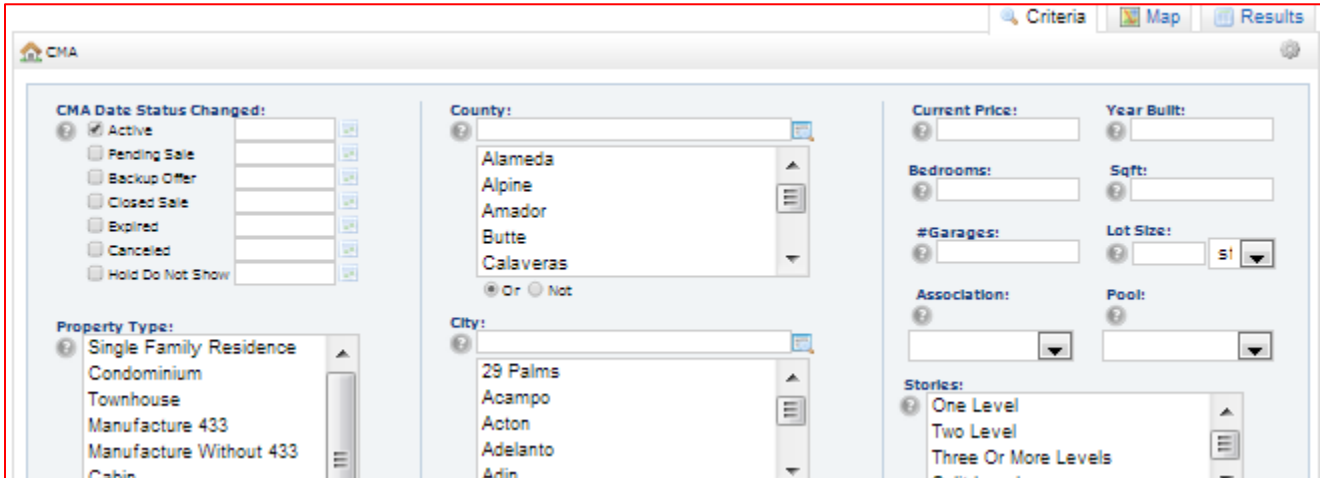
Criteria Map Results

CMA

CMA Date Status Changed:
Active
Pending Sale
Backup Offer
Closed Sale
Expired
Canceled
Hold Do Not Show

Property Type:
Single Family Residence
Condominium
Townhouse
Manufacture 433
Manufacture Without 433
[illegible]

County:
Alameda
Alpine
Amador
Butte
Calaveras
Or Not

City:
29 Palms
Acampo
Acton
Adelanto
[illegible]

Current Price:
Year Built:
Bedrooms:
Sqft:
#Garages:
Lot Size:
S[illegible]
Association:
Pool:

Stories:
One Level
Two Level
Three Or More Levels
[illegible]